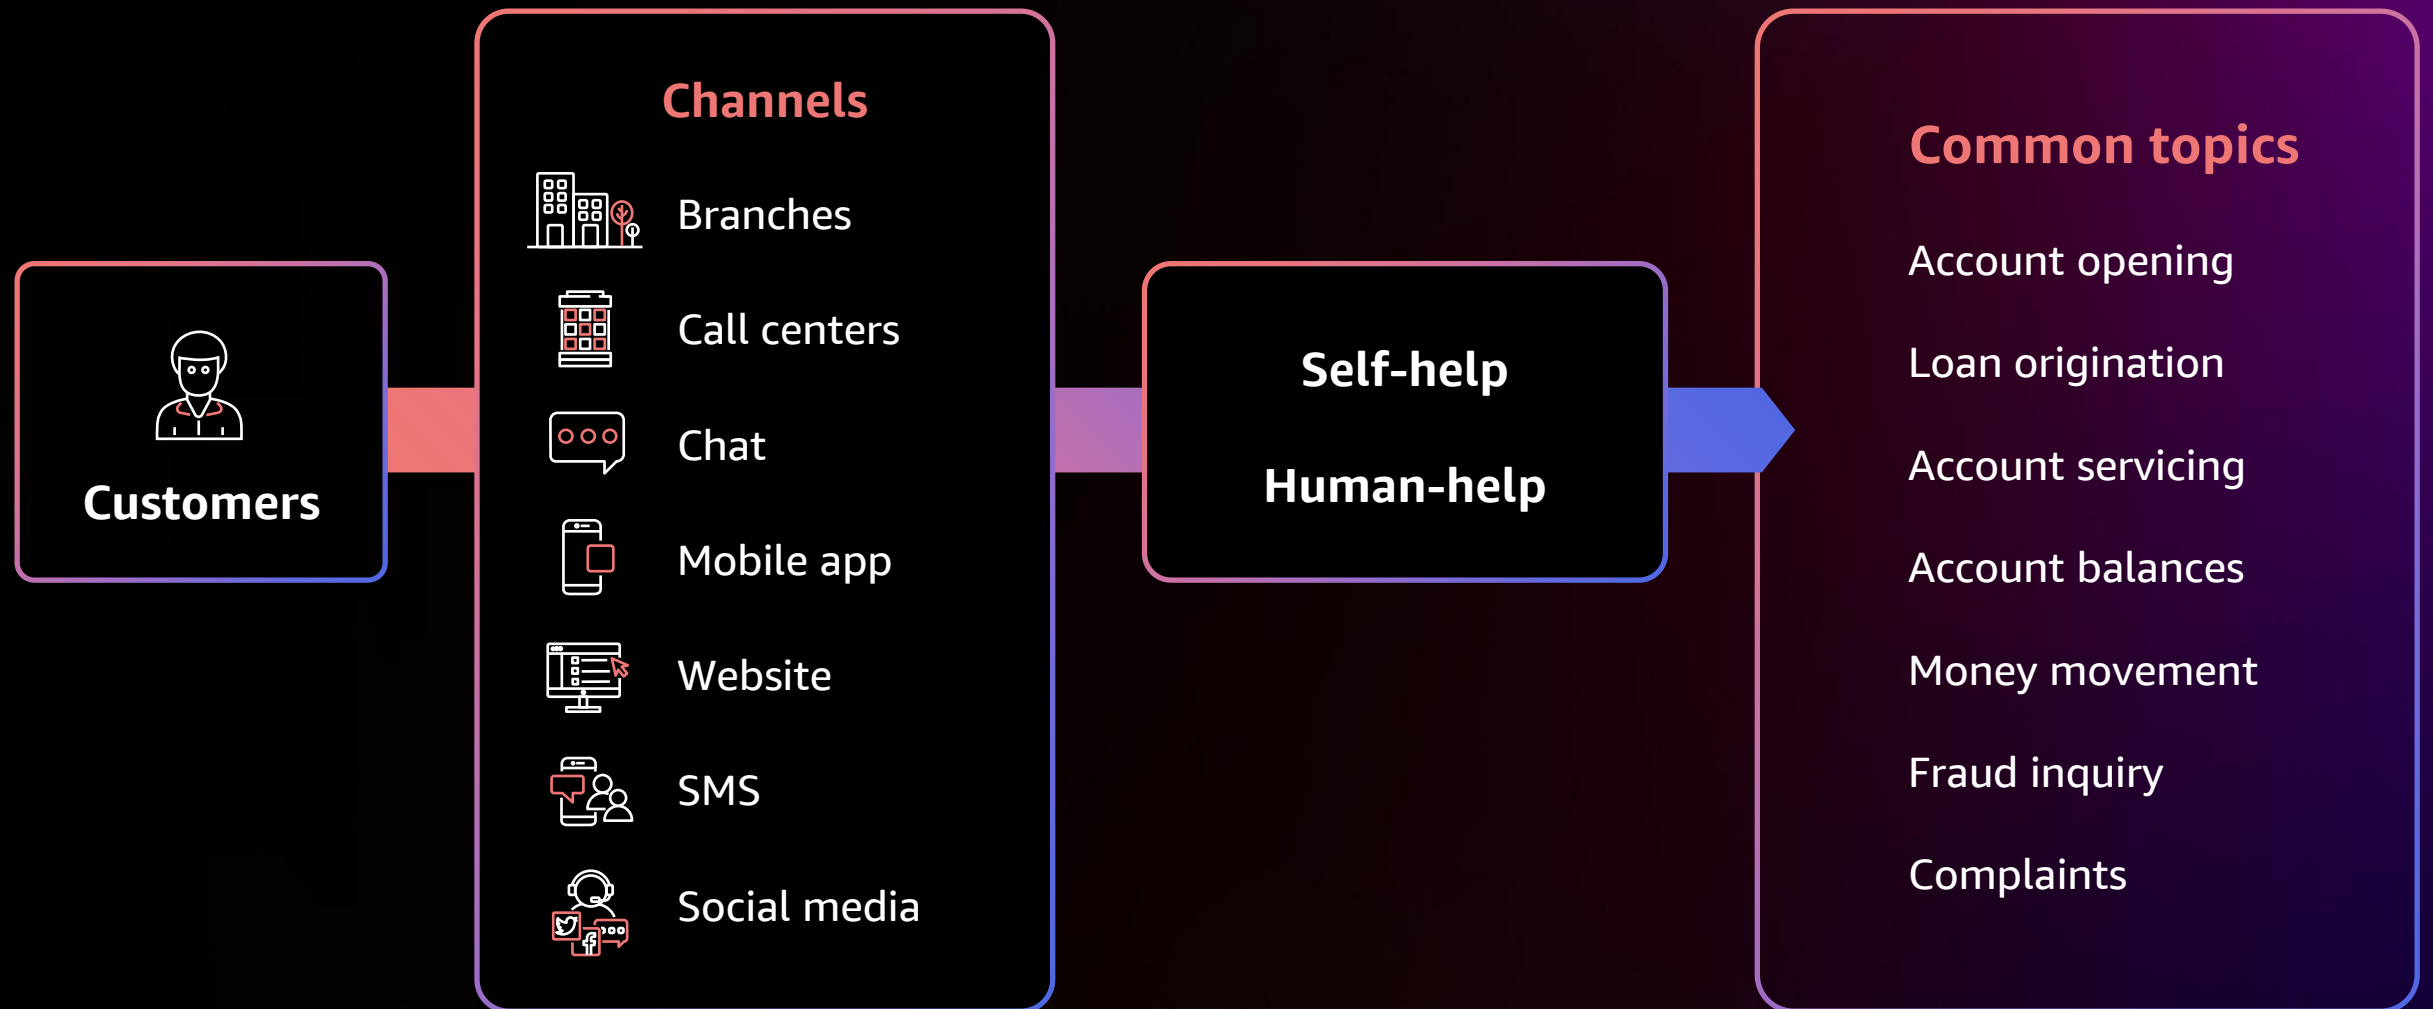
Customers

Channels

Branches

Call centers

Chat

Mobile app

Website

SMS

Social media

Self-help

Human-help

Common topics

Account opening

Loan origination

Account servicing

Account balances

Money movement

Fraud inquiry

Complaints